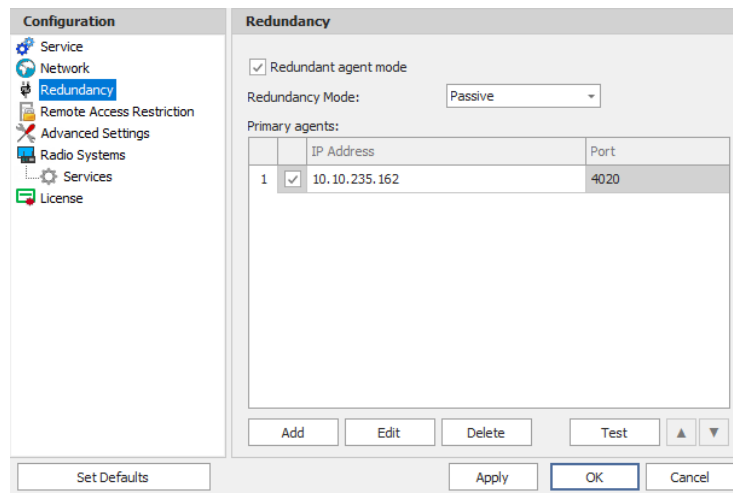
Configuration

Service
Network
Redundancy
Remote Access Restriction
Advanced Settings
Radio Systems
Services
License

Redundancy

Redundant agent mode

Redundancy Mode: Passive

Primary agents:

| | | IP Address | Port |
|---|---|---|---|
| 1 | ✓ | 10.10.235.162 | 4020 |

Add Edit Delete Test ▲ ▼

Set Defaults

Apply OK Cancel